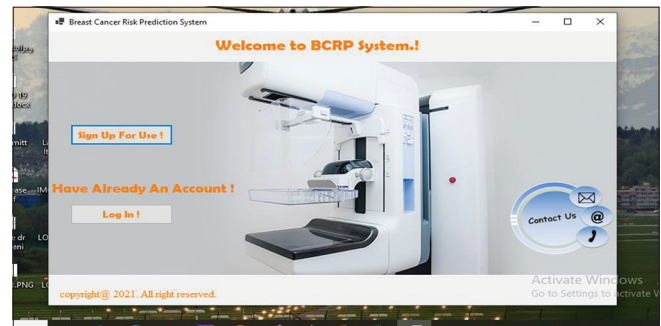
Breast Cancer Risk Prediction System

Welcome to BCRP System.!

Sign Up For Use !

Have Already An Account !

Log In !

Contact Us

@

copyright@ 2021. All right reserved.

Activate Windows
Go to Settings to activate Windows.

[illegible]

.PNG